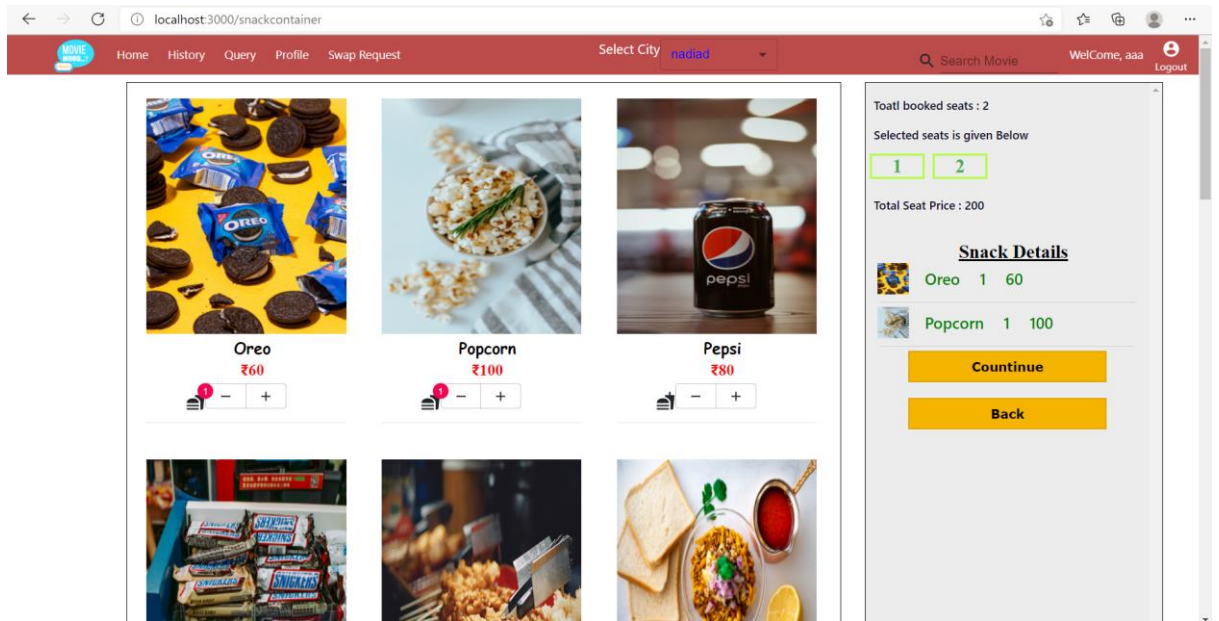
localhost:3000/snackcontainer

MOVIE

Home History Query Profile Swap Request

Select City nadiad

Search Movie

WelCome, aaa

Logout

Oreo
₹60
1 − +

Popcorn
₹100
1 − +

Pepsi
₹80
− +

Toatl booked seats : 2

Selected seats is given Below

1 2

Total Seat Price : 200

Snack Details

Oreo 1 60

Popcorn 1 100

Countinue

Back